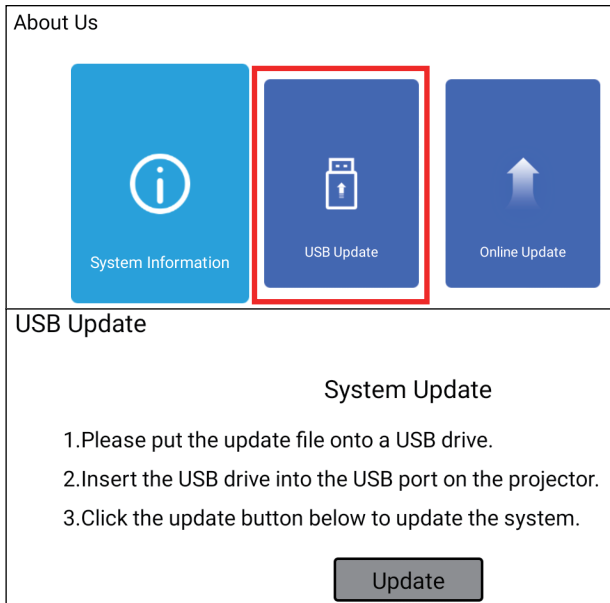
About Us

System Information

USB Update

Online Update

USB Update

System Update

1.Please put the update file onto a USB drive.

2.Insert the USB drive into the USB port on the projector.

3.Click the update button below to update the system.

Update